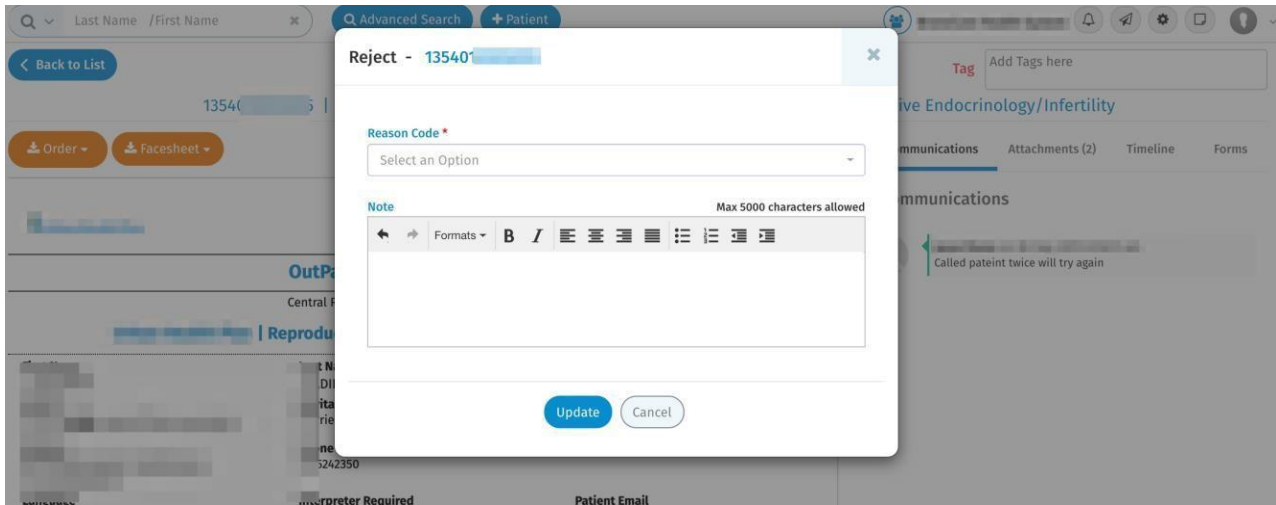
Last Name /First Name

Advanced Search

+ Patient

Back to List

1354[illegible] 5 |

Order

Facesheet

OutPa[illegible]

Central F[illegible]

| Reprodu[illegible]

t N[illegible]

DI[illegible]

ita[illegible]

rie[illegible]

ne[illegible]

5242350

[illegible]rpreter Required

Patient Email

Reject - 135401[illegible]

Reason Code *

Select an Option

Note

Max 5000 characters allowed

Formats

B

I

Update

Cancel

Tag

Add Tags here

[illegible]ive Endocrinology/Infertility

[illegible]mmunications

Attachments (2)

Timeline

Forms

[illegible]mmunications

Called pateint twice will try again